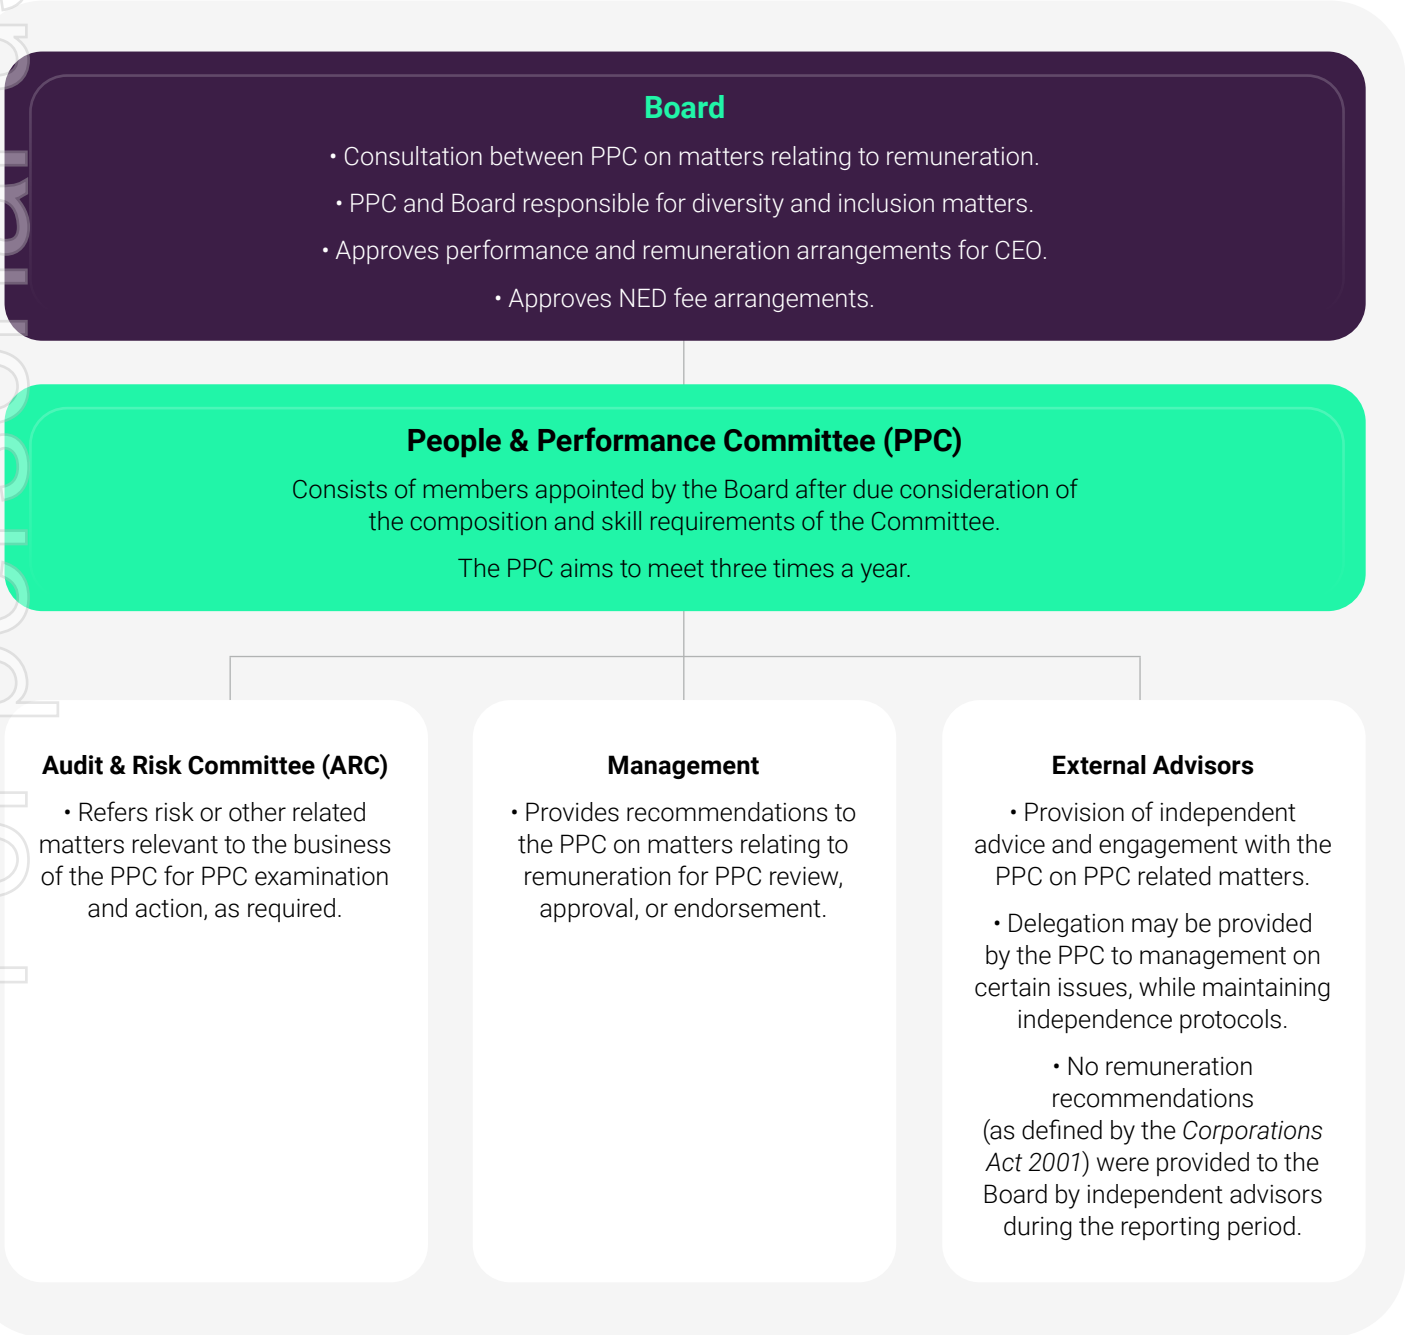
Board

• Consultation between PPC on matters relating to remuneration.

• PPC and Board responsible for diversity and inclusion matters.

• Approves performance and remuneration arrangements for CEO.

• Approves NED fee arrangements.

People & Performance Committee (PPC)

Consists of members appointed by the Board after due consideration of the composition and skill requirements of the Committee.

The PPC aims to meet three times a year.

Audit & Risk Committee (ARC)

• Refers risk or other related matters relevant to the business of the PPC for PPC examination and action, as required.

Management

• Provides recommendations to the PPC on matters relating to remuneration for PPC review, approval, or endorsement.

External Advisors

• Provision of independent advice and engagement with the PPC on PPC related matters.

• Delegation may be provided by the PPC to management on certain issues, while maintaining independence protocols.

• No remuneration recommendations (as defined by the Corporations Act 2001) were provided to the Board by independent advisors during the reporting period.